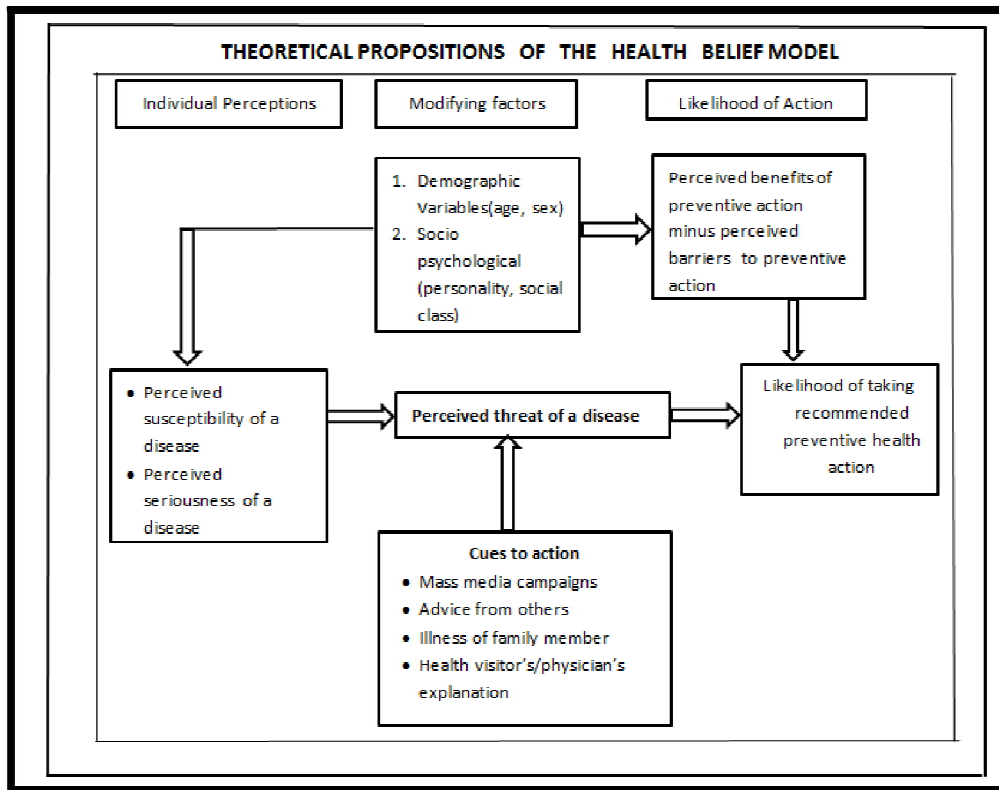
THEORETICAL PROPOSITIONS OF THE HEALTH BELIEF MODEL

Individual Perceptions

Modifying factors

Likelihood of Action

1. Demographic Variables(age, sex)
2. Socio psychological (personality, social class)

Perceived benefits of preventive action minus perceived barriers to preventive action

- Perceived susceptibility of a disease
- Perceived seriousness of a disease

Perceived threat of a disease

Likelihood of taking recommended preventive health action

Cues to action
- Mass media campaigns
- Advice from others
- Illness of family member
- Health visitor's/physician's explanation